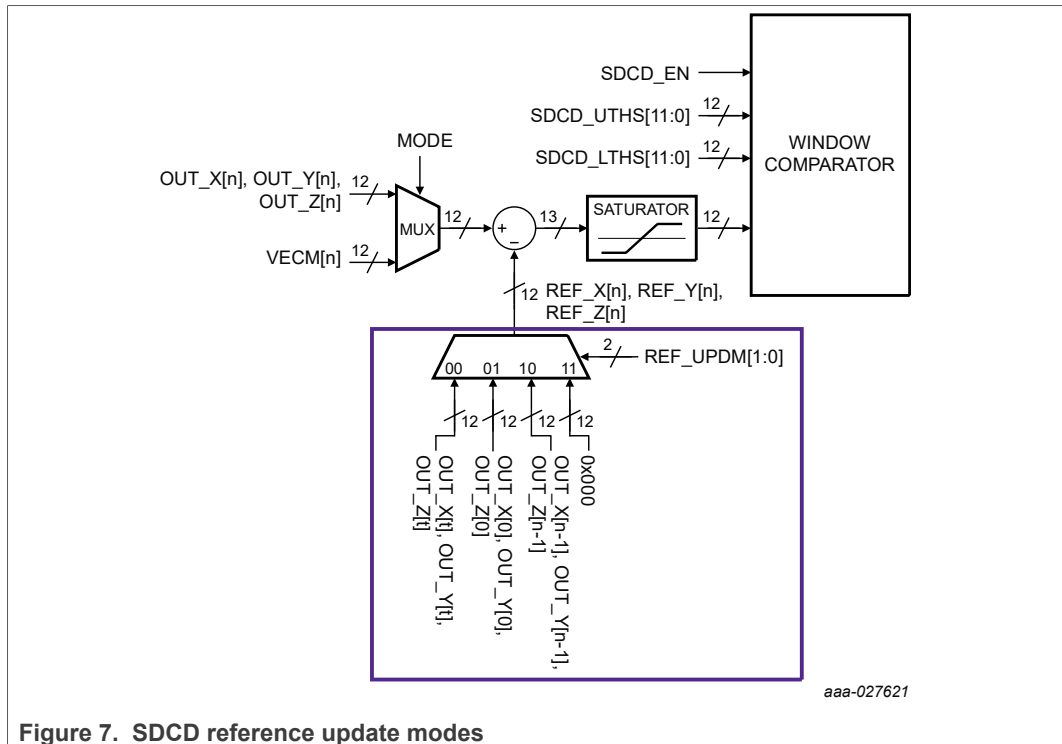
SDCD_EN

12

SDCD_UTHS[11:0]

12

SDCD_LTHS[11:0]

WINDOW COMPARATOR

MODE

OUT_X[n], OUT_Y[n], OUT_Z[n]

12

MUX

12

+

−

13

SATURATOR

12

VECM[n]

12

12 REF_X[n], REF_Y[n], REF_Z[n]

2

REF_UPDM[1:0]

00 01 10 11

12 12 12 12

OUT_X[t], OUT_Y[t], OUT_Z[t]

OUT_X[0], OUT_Y[0], OUT_Z[0]

OUT_X[n-1], OUT_Y[n-1], OUT_Z[n-1]

0x000

aaa-027621

Figure 7. SDCD reference update modes